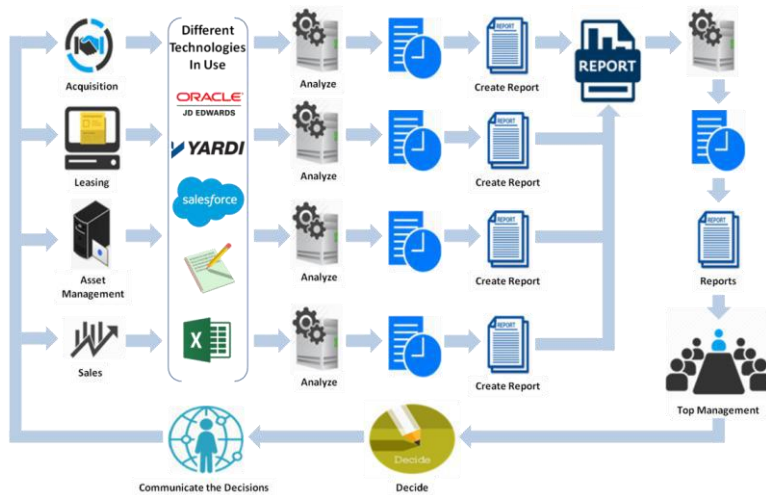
Acquisition

Leasing

Asset Management

Sales

Different Technologies In Use

ORACLE
JD EDWARDS

YARDI

salesforce

X

Analyze

Analyze

Analyze

Analyze

REPORT
Create Report

REPORT
Create Report

REPORT
Create Report

REPORT
Create Report

REPORT

REPORT
Reports

Top Management

Decide
Decide

Communicate the Decisions